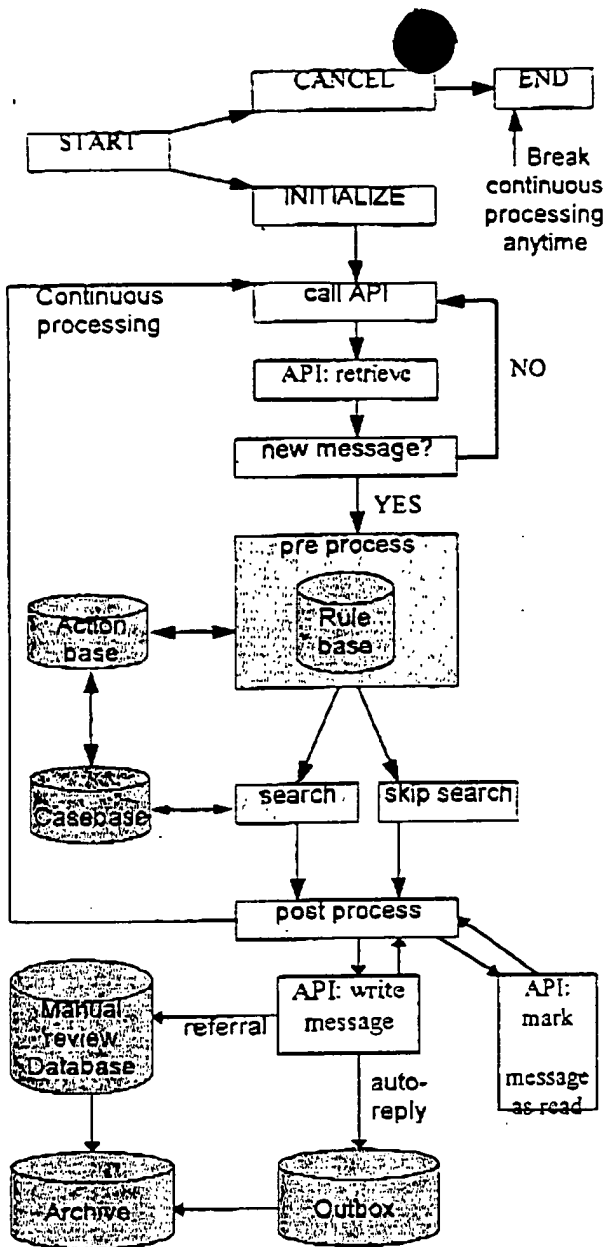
CANCEL
END
START
Break continuous processing anytime
INITIALIZE
Continuous processing
call API
API: retrieve
NO
new message?
YES
pre process
Action base
Rule base
Casebase
search
skip search
post process
Manual review Database
API: write message
referral
API: mark message as read
auto-reply
Archive
Outbox